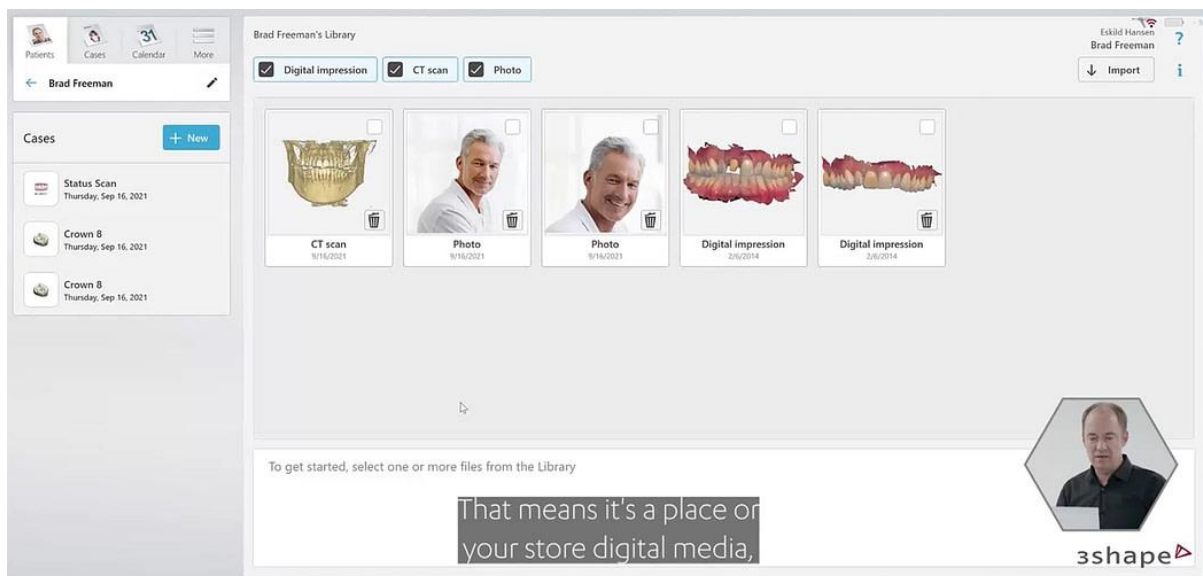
Patients Cases Calendar More

← Brad Freeman

Cases

+ New

Status Scan
Thursday, Sep 16, 2021

Crown 8
Thursday, Sep 16, 2021

Crown 8
Thursday, Sep 16, 2021

Brad Freeman's Library

Digital impression CT scan Photo

Eskild Hansen
Brad Freeman

?

↓ Import

i

CT scan
9/16/2021

Photo
9/16/2021

Photo
9/16/2021

Digital impression
2/6/2014

Digital impression
2/6/2014

To get started, select one or more files from the Library

That means it's a place or
your store digital media,

3shape